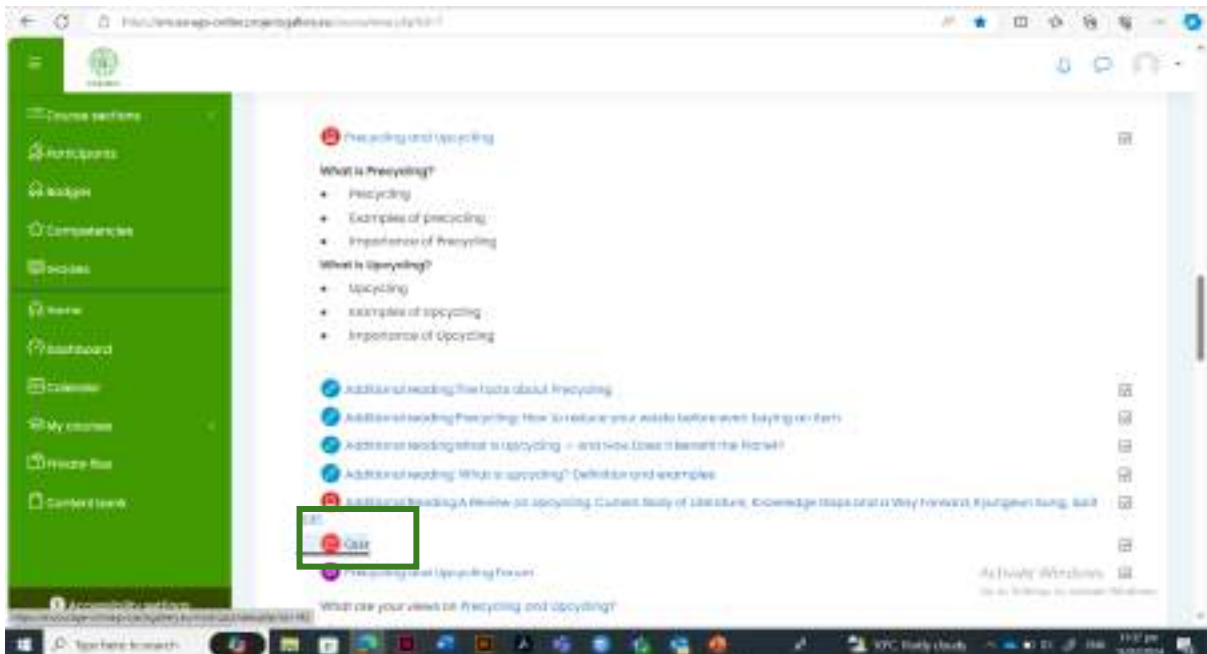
Course sections
Participants
Badges
Competencies
Grades
Home
Dashboard
Calendar
My courses
Private files
Content bank

Precycling and Upcycling

What is Precycling?
• Precycling
• Examples of precycling
• Importance of Precycling

What is Upcycling?
• Upcycling
• Examples of Upcycling
• Importance of Upcycling

Additional reading: The facts about Precycling
Additional reading: Precycling: How to reduce your waste before even buying an item
Additional reading: What is upcycling — and how Does it Benefit the Planet?
Additional reading: What is upcycling? Definition and examples
Additional Reading: A Review on Upcycling: Current Body of Literature, Knowledge Gaps and a Way Forward, Kyungeun Sung, 2015
Quiz
Precycling and Upcycling Forum
What are your views on Precycling and Upcycling?

Activate Windows
Go to Settings to activate Windows.

Accessibility settings
Type here to search
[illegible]